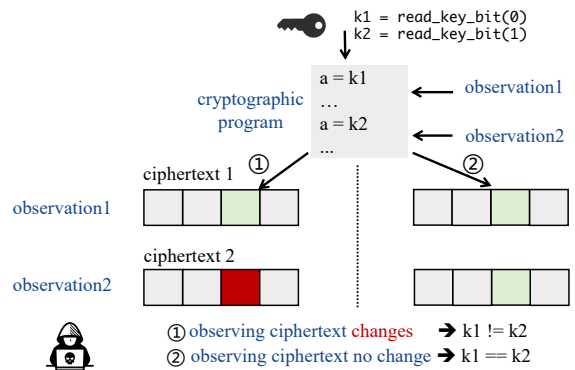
k1 = read_key_bit(0)
k2 = read_key_bit(1)

a = k1
…
a = k2
...

cryptographic program

observation1

observation2

①

②

ciphertext 1

observation1

ciphertext 2

observation2

① observing ciphertext changes → k1 != k2
② observing ciphertext no change → k1 == k2